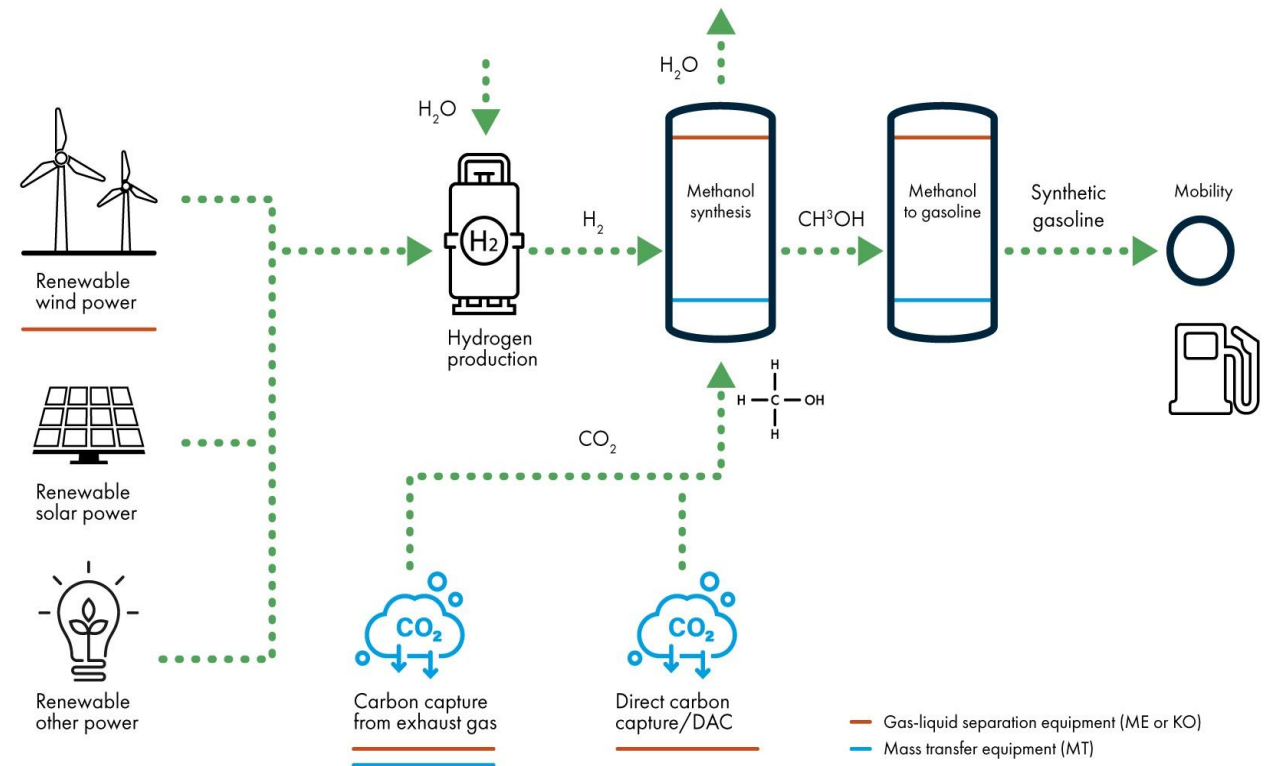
Renewable wind power

Renewable solar power

Renewable other power

$H_2O$

$H_2$

Hydrogen production

$H_2$

$H_2O$

Methanol synthesis

$CH^3OH$

Methanol to gasoline

Synthetic gasoline

Mobility

H
H — C — OH
H

$CO_2$

$CO_2$

Carbon capture from exhaust gas

$CO_2$

Direct carbon capture/DAC

Gas-liquid separation equipment (ME or KO)
Mass transfer equipment (MT)